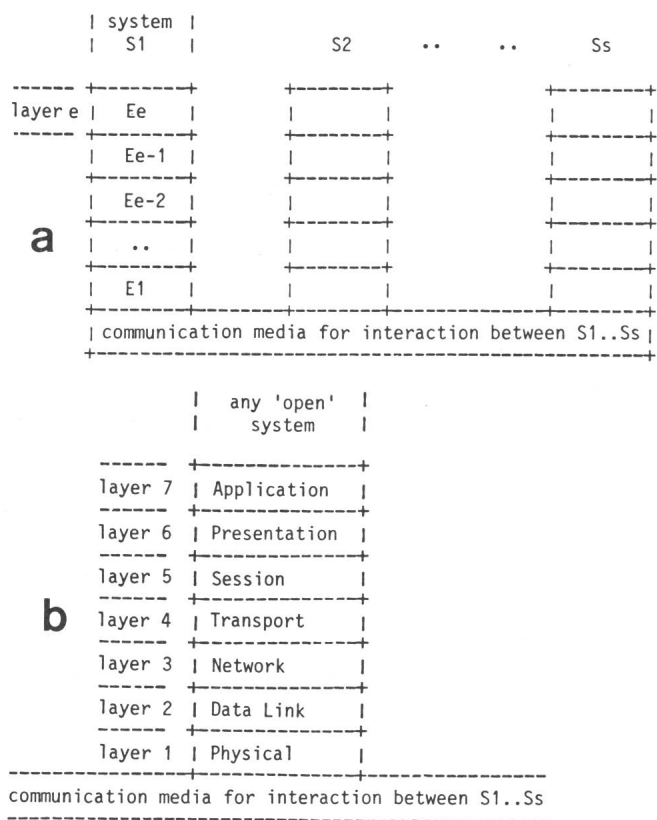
system S1

S2 .. .. Ss

layer e

Ee

Ee-1

Ee-2

..

E1

a

communication media for interaction between S1..Ss

any 'open' system

layer 7 Application

layer 6 Presentation

layer 5 Session

layer 4 Transport

layer 3 Network

layer 2 Data Link

layer 1 Physical

b

communication media for interaction between S1..Ss